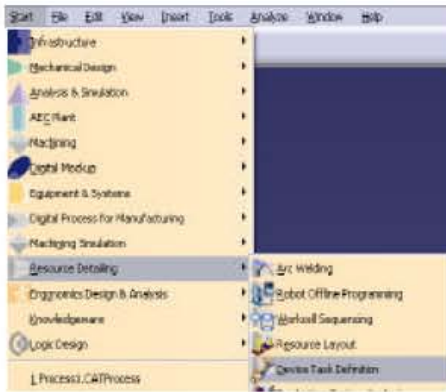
Start File Edit View Insert Tools Analyze Window Help

Infrastructure
Mechanical Design
Analysis & Simulation
AEC Plant
Machining
Digital Mockup
Equipment & Systems
Digital Process for Manufacturing
Machining Simulation
Resource Detailing
Ergonomics Design & Analysis
Knowledgeware
Logic Design
1 Process1.CATProcess

Arc Welding
Robot Offline Programming
Workcell Sequencing
Resource Layout
Device Task Definition
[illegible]